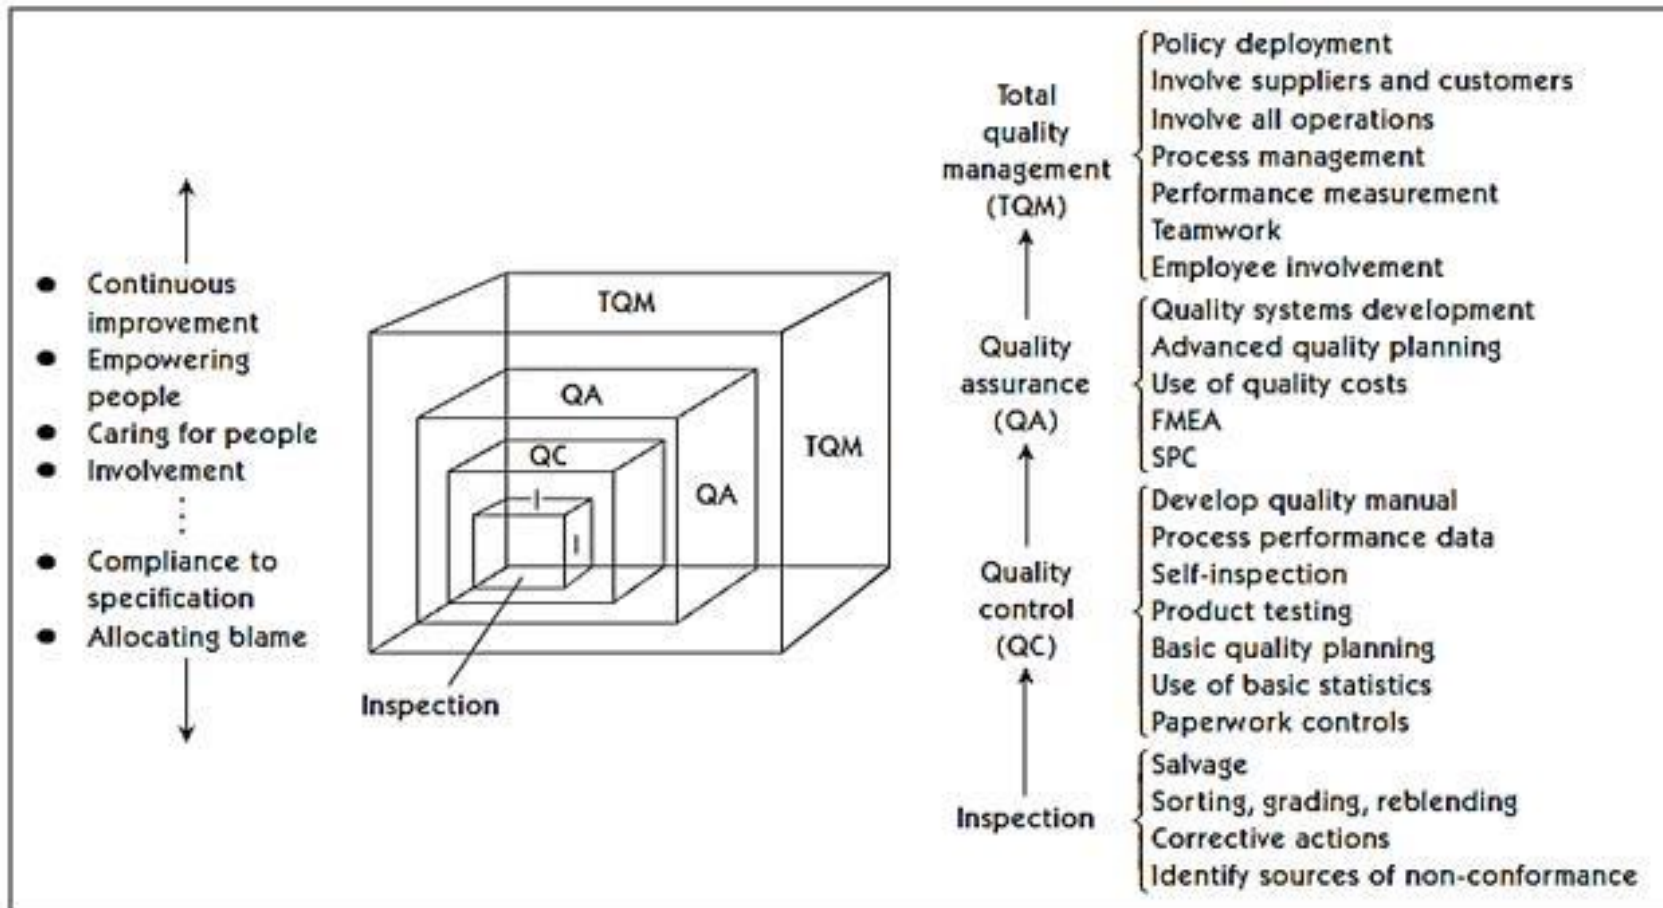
- Continuous improvement
- Empowering people
- Caring for people
- Involvement

⋮

- Compliance to specification
- Allocating blame

TQM
QA
QC
I
I
QA
TQM
Inspection

Total quality management (TQM)
Policy deployment
Involve suppliers and customers
Involve all operations
Process management
Performance measurement
Teamwork
Employee involvement

Quality assurance (QA)
Quality systems development
Advanced quality planning
Use of quality costs
FMEA
SPC

Quality control (QC)
Develop quality manual
Process performance data
Self-inspection
Product testing
Basic quality planning
Use of basic statistics
Paperwork controls

Inspection
Salvage
Sorting, grading, reblending
Corrective actions
Identify sources of non-conformance